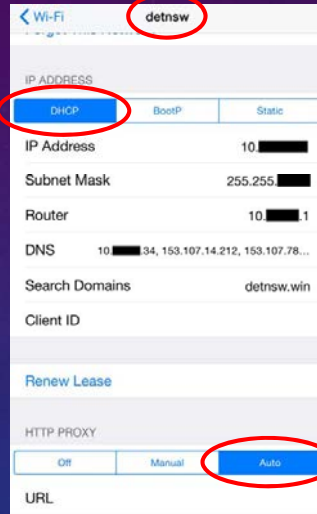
Wi-Fi detnsw

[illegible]

IP ADDRESS

DHCP BootP Static

IP Address 10.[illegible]

Subnet Mask 255.255.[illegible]

Router 10.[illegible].1

DNS 10.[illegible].34, 153.107.14.212, 153.107.78...

Search Domains detnsw.win

Client ID

Renew Lease

HTTP PROXY

Off Manual Auto

URL